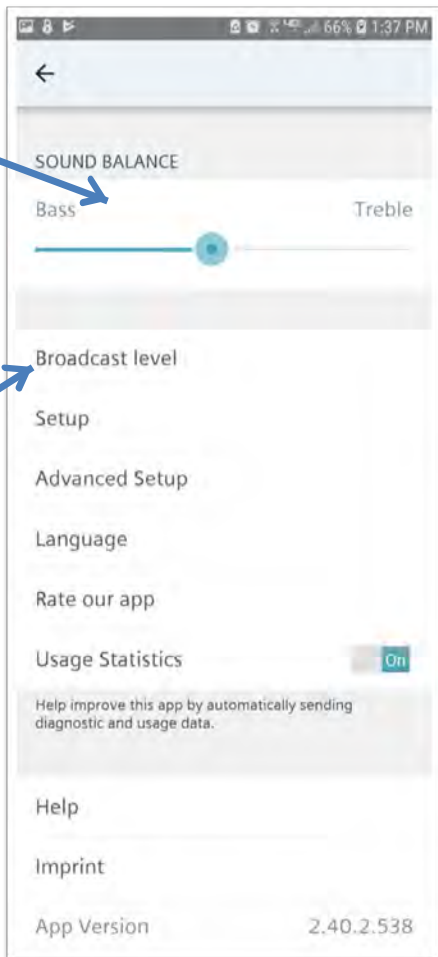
66% 1:37 PM

←

SOUND BALANCE

Bass

Treble

Broadcast level

Setup

Advanced Setup

Language

Rate our app

Usage Statistics

On

Help improve this app by automatically sending diagnostic and usage data.

Help

Imprint

App Version

2.40.2.538